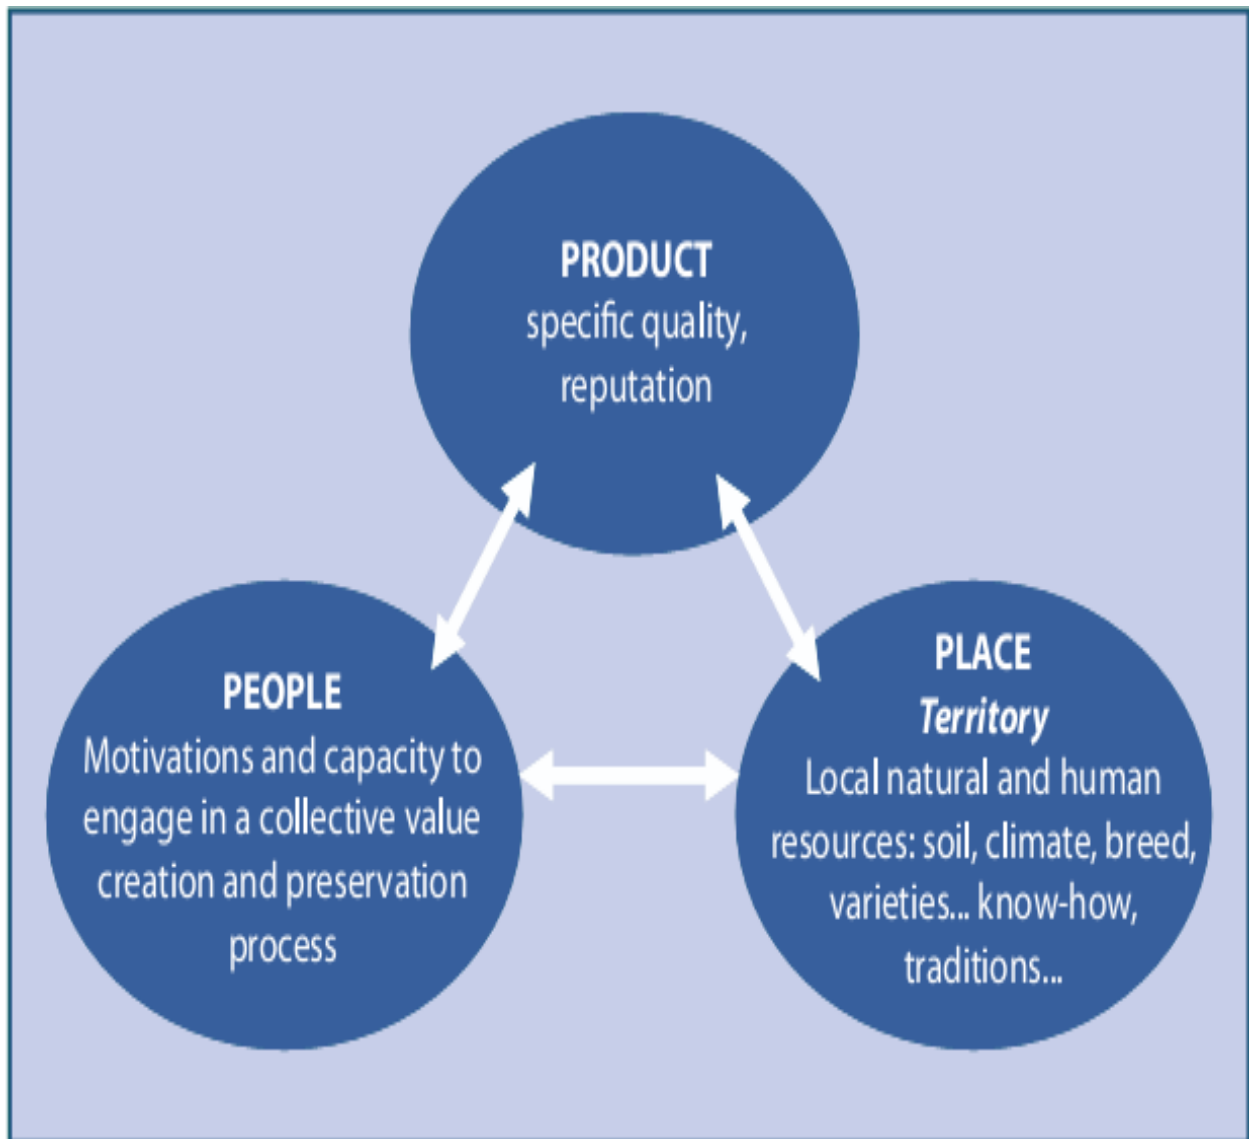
PRODUCT
specific quality, reputation

PEOPLE
Motivations and capacity to engage in a collective value creation and preservation process

PLACE
*Territory*
Local natural and human resources: soil, climate, breed, varieties... know-how, traditions...